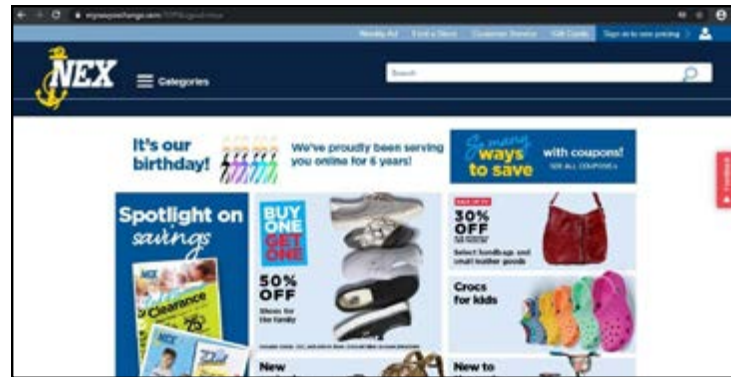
mynavyexchange.com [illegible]

Weekly Ad | Find a Store | Customer Service | Gift Cards | Sign in to see pricing

NEX

Categories

Search

It's our birthday!

We've proudly been serving you online for 6 years!

So many ways to save

with coupons!

SEE ALL COUPONS

Spotlight on savings

Clearance

BUY ONE GET ONE

50% OFF

Shoes for the family

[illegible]

SAVE UP TO

30% OFF

Select handbags and small leather goods

Crocs for kids

New

New to

Feedback